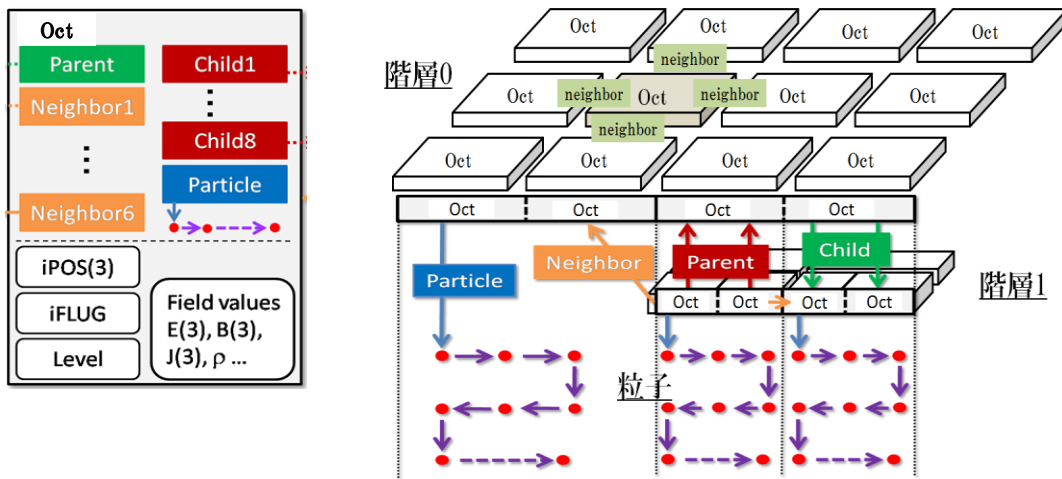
Oct

Parent

Neighbor1

⋮

Neighbor6

Child1

⋮

Child8

Particle

iPOS(3)

iFLUG

Level

Field values E(3), B(3), J(3), ρ ...

階層0

Oct Oct Oct Oct

neighbor

Oct neighbor Oct neighbor Oct Oct

neighbor

Oct Oct Oct Oct

Oct Oct Oct Oct

Particle

Neighbor

Parent

Child

階層1

Oct Oct Oct Oct

粒子